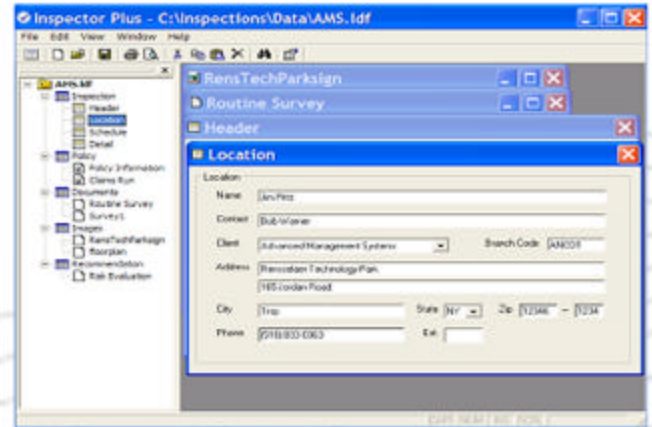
Inspector Plus - C:\Inspections\Data\AMS.Idf

File Edit View Window Help

AMS.IDF
Inspection
Header
Location
Schedule
Detail
Policy
Policy Information
Claims Run
Documents
Routine Survey
Survey1
Images
RensTechParksign
floorplan
Recommendation
Risk Evaluation

RensTechParksign

Routine Survey

Header

Location

Location

Name: Jim Fitz

Contact: Bob Warner

Client: Advanced Management Systems

Branch Code: ANC01

Address: Rensselaer Technology Park

165 Jordan Road

City: Troy

State: NY

Zip: 12346 – 1234

Phone: (518) 833-0063

Ext: